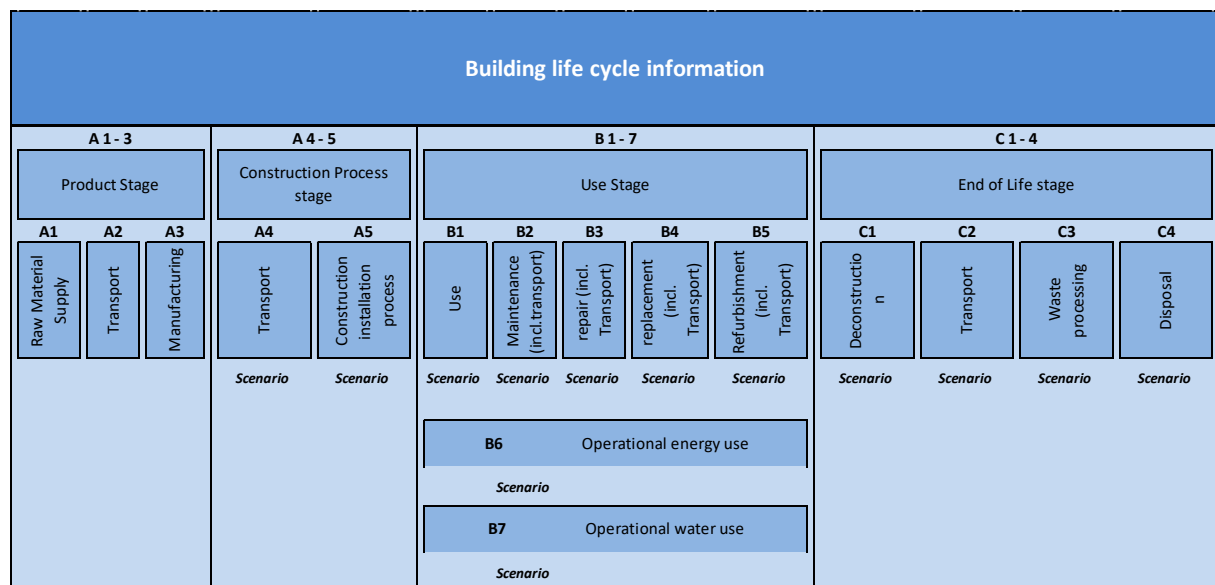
Building life cycle information

A 1 - 3

Product Stage

A1 A2 A3

Raw Material Supply

Transport

Manufacturing

A 4 - 5

Construction Process stage

A4 A5

Transport

Construction installation process

Scenario Scenario

B 1 - 7

Use Stage

B1 B2 B3 B4 B5

Use

Maintenance (incl.transport)

repair (incl. Transport)

replacement (incl. Transport)

Refurbishment (incl. Transport)

Scenario Scenario Scenario Scenario Scenario

B6 Operational energy use

Scenario

B7 Operational water use

Scenario

C 1 - 4

End of Life stage

C1 C2 C3 C4

Deconstructio n

Transport

Waste processing

Disposal

Scenario Scenario Scenario Scenario